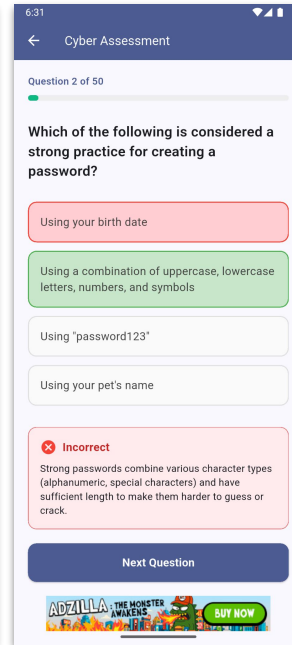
6:31

Cyber Assessment

Question 2 of 50

Which of the following is considered a strong practice for creating a password?

Using your birth date

Using a combination of uppercase, lowercase letters, numbers, and symbols

Using "password123"

Using your pet's name

Incorrect

Strong passwords combine various character types (alphanumeric, special characters) and have sufficient length to make them harder to guess or crack.

Next Question

ADZILLA THE MONSTER AWAKENS BUY NOW